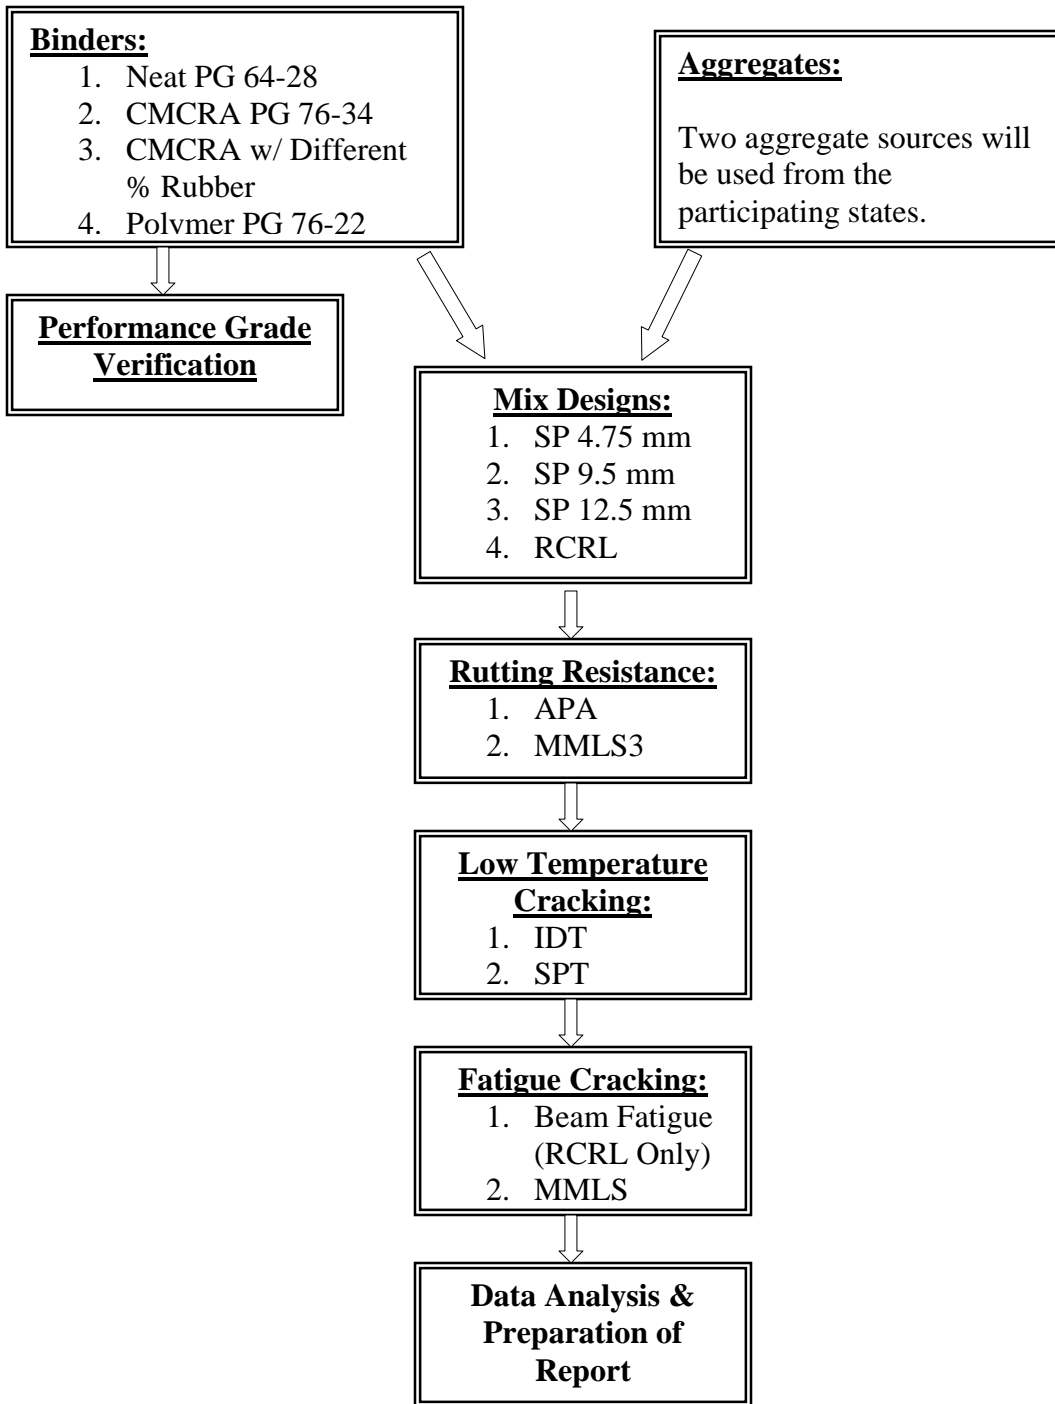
**Binders:**
1. Neat PG 64-28
2. CMCRA PG 76-34
3. CMCRA w/ Different % Rubber
4. Polymer PG 76-22

**Aggregates:**

Two aggregate sources will be used from the participating states.

**Performance Grade Verification**

**Mix Designs:**
1. SP 4.75 mm
2. SP 9.5 mm
3. SP 12.5 mm
4. RCRL

**Rutting Resistance:**
1. APA
2. MMLS3

**Low Temperature Cracking:**
1. IDT
2. SPT

**Fatigue Cracking:**
1. Beam Fatigue (RCRL Only)
2. MMLS

**Data Analysis & Preparation of Report**